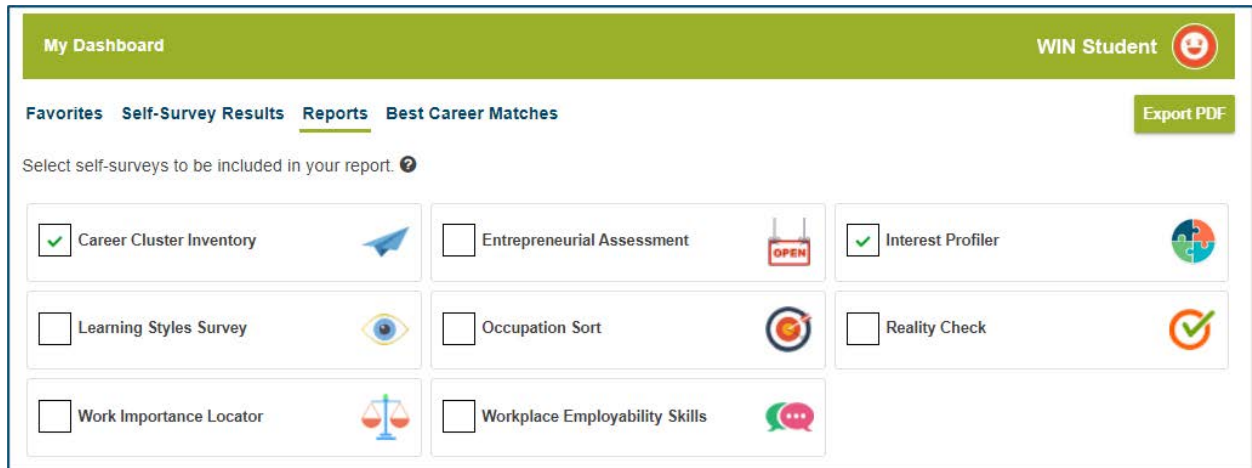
My Dashboard

WIN Student

Favorites Self-Survey Results Reports Best Career Matches

Export PDF

Select self-surveys to be included in your report.

Career Cluster Inventory

Entrepreneurial Assessment

OPEN

Interest Profiler

Learning Styles Survey

Occupation Sort

Reality Check

Work Importance Locator

Workplace Employability Skills